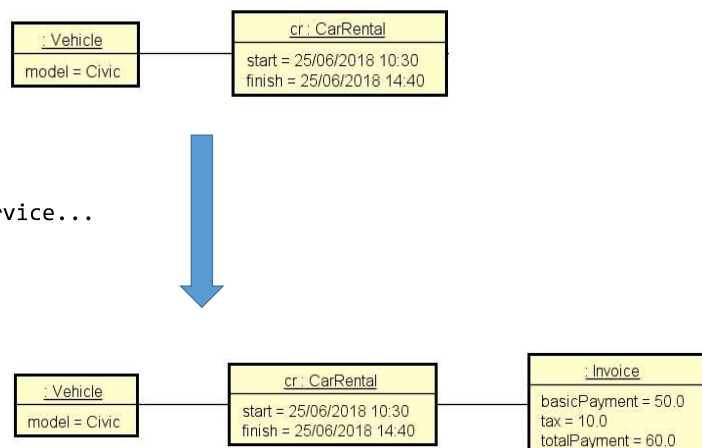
: Vehicle
model = Civic

cr : CarRental
start = 25/06/2018 10:30
finish = 25/06/2018 14:40

vice...

: Vehicle
model = Civic

cr : CarRental
start = 25/06/2018 10:30
finish = 25/06/2018 14:40

: Invoice
basicPayment = 50.0
tax = 10.0
totalPayment = 60.0